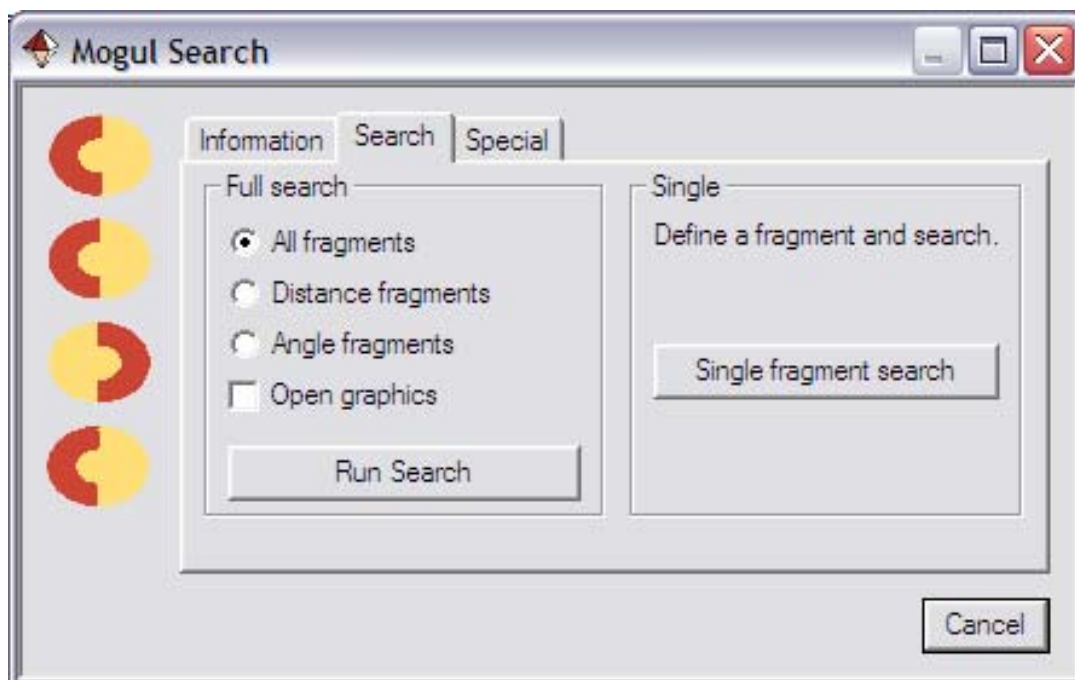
Mogul Search

Information | Search | Special

Full search

All fragments

Distance fragments

Angle fragments

Open graphics

Run Search

Single

Define a fragment and search.

Single fragment search

Cancel